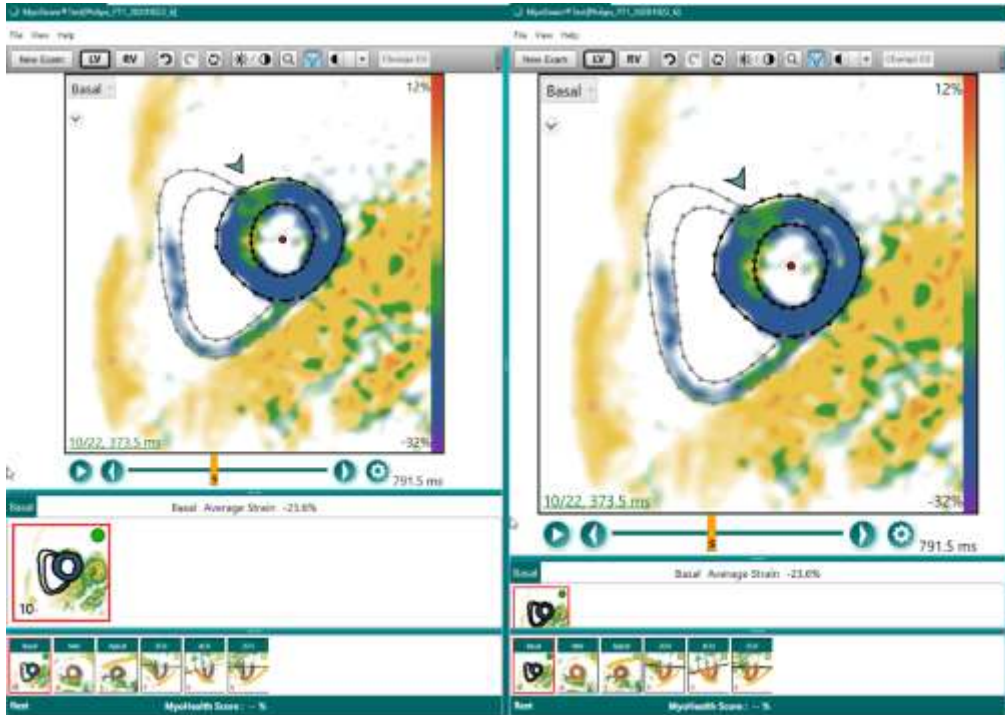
MyoStrain® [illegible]

File View Help

New Exam LV RV

Change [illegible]

Basal

12%

-32%

10/22, 373.5 ms

791.5 ms

Basal

Basal Average Strain -23.6%

10

Basal

Rest

MyoHealth Score: -- %

MyoStrain® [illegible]

File View Help

New Exam LV RV

Change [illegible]

Basal

12%

-32%

10/22, 373.5 ms

791.5 ms

Basal

Basal Average Strain -23.6%

Basal

Rest

MyoHealth Score: -- %